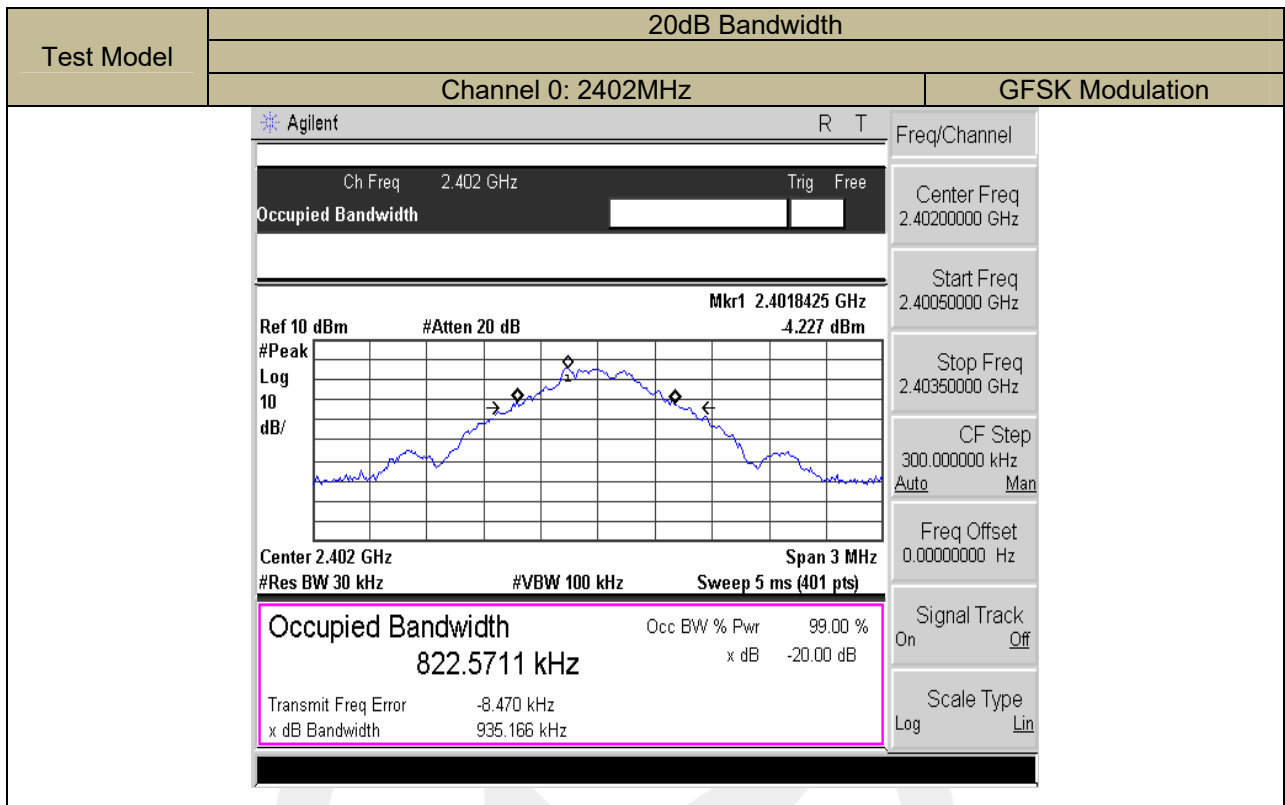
| Test Model | 20dB Bandwidth | |
|---|---|---|
| | | |
| | Channel 0: 2402MHz | GFSK Modulation |

Agilent R T

Ch Freq 2.402 GHz Trig Free
Occupied Bandwidth

Mkr1 2.4018425 GHz
Ref 10 dBm #Atten 20 dB -4.227 dBm
#Peak
Log
10
dB/

Center 2.402 GHz Span 3 MHz
#Res BW 30 kHz #VBW 100 kHz Sweep 5 ms (401 pts)

Occupied Bandwidth
822.5711 kHz

Occ BW % Pwr 99.00 %
x dB -20.00 dB

Transmit Freq Error -8.470 kHz
x dB Bandwidth 935.166 kHz

Freq/Channel
Center Freq
2.40200000 GHz
Start Freq
2.40050000 GHz
Stop Freq
2.40350000 GHz
CF Step
300.000000 kHz
Auto Man
Freq Offset
0.00000000 Hz
Signal Track
On Off
Scale Type
Log Lin